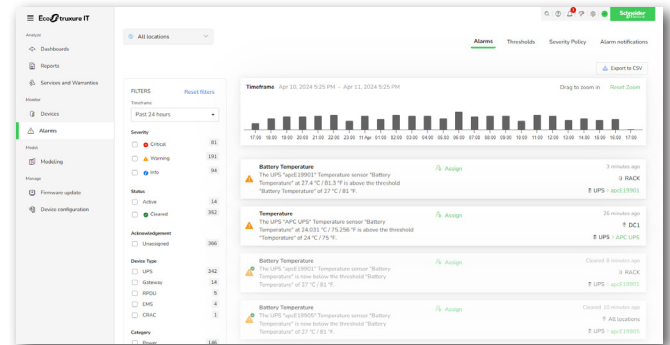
EcoStruxure IT

Schneider Electric

Analyze
Dashboards
Reports
Services and Warranties
Monitor
Devices
Alarms
Model
Modeling
Manage
Firmware update
Device configuration

All locations

Alarms
Thresholds
Severity Policy
Alarm notifications

Export to CSV

FILTERS
Reset filters
Timeframe
Past 24 hours

Severity
Critical 61
Warning 191
Info 94

Status
Active 14
Cleared 352

Acknowledgement
Unassigned 366

Device Type
UPS 242
Gateway 14
RPDU 5
EMS 4
CRAC 1

Category
Power 146

Timeframe Apr 10, 2024 5:25 PM - Apr 11, 2024 5:25 PM
Drag to zoom in
Reset Zoom

17:00 18:00 19:00 20:00 21:00 22:00 23:00 11 Apr 01:00 02:00 03:00 04:00 05:00 06:00 07:00 08:00 09:00 10:00 11:00 12:00 13:00 14:00 15:00 16:00 17:00

Battery Temperature
The UPS "apc E19801" Temperature sensor "Battery Temperature" at 27.4 °C / 81.3 °F is above the threshold "Battery Temperature" of 27 °C / 81 °F.
Assign
3 minutes ago
RACK
UPS | apcE19801

Temperature
The UPS "APC UPS" Temperature sensor "Battery Temperature" at 24.031 °C / 75.256 °F is above the threshold "Temperature" of 24 °C / 75 °F.
Assign
26 minutes ago
DC1
UPS > APC UPS

Battery Temperature
The UPS "apcE19801" Temperature sensor "Battery Temperature" is now below the threshold "Battery Temperature" of 27 °C / 81 °F.
Assign
Cleared 8 minutes ago
RACK
UPS | apcE19801

Battery Temperature
The UPS "apcE19805" Temperature sensor "Battery Temperature" is now below the threshold "Battery Temperature" of 27 °C / 81 °F.
Assign
Cleared 10 minutes ago
All locations
UPS | apcE19805